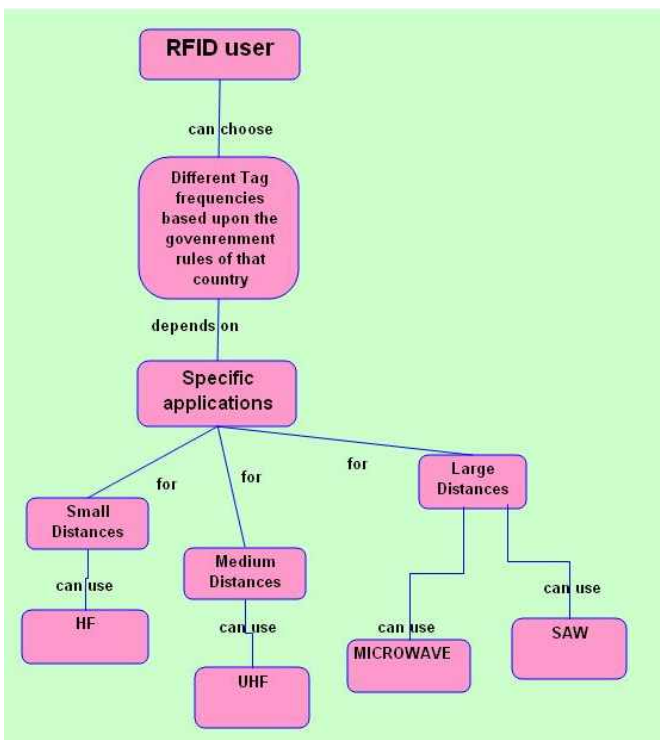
RFID user

can choose

Different Tag frequencies based upon the govenrenment rules of that country

depends on

Specific applications

for

for

for

Small Distances

Medium Distances

Large Distances

can use

can use

can use

can use

HF

UHF

MICROWAVE

SAW